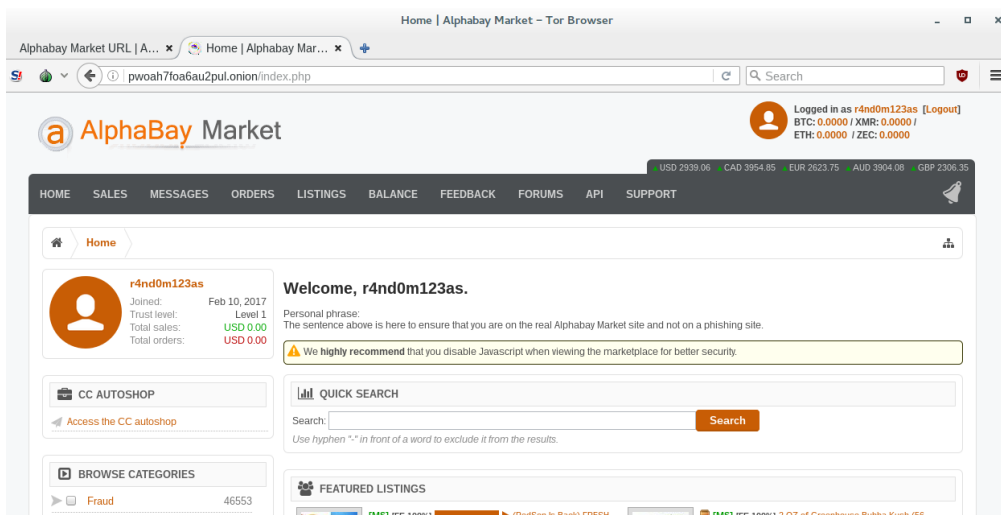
Home | Alphabay Market – Tor Browser

Alphabay Market URL | A... × Home | Alphabay Mar... × +

pwoah7foa6au2pul.onion/index.php

Search

AlphaBay Market

Logged in as r4nd0m123as [Logout]
BTC: 0.0000 / XMR: 0.0000 /
ETH: 0.0000 / ZEC: 0.0000

USD 2939.06 CAD 3954.85 EUR 2623.75 AUD 3904.08 GBP 2306.35

HOME SALES MESSAGES ORDERS LISTINGS BALANCE FEEDBACK FORUMS API SUPPORT

Home

r4nd0m123as
Joined: Feb 10, 2017
Trust level: Level 1
Total sales: USD 0.00
Total orders: USD 0.00

Welcome, r4nd0m123as.

Personal phrase:
The sentence above is here to ensure that you are on the real Alphabay Market site and not on a phishing site.

We **highly recommend** that you disable Javascript when viewing the marketplace for better security.

CC AUTOSHOP

Access the CC autoshop

QUICK SEARCH

Search: Search

Use hyphen "-" in front of a word to exclude it from the results.

BROWSE CATEGORIES

Fraud 46553

FEATURED LISTINGS

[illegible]